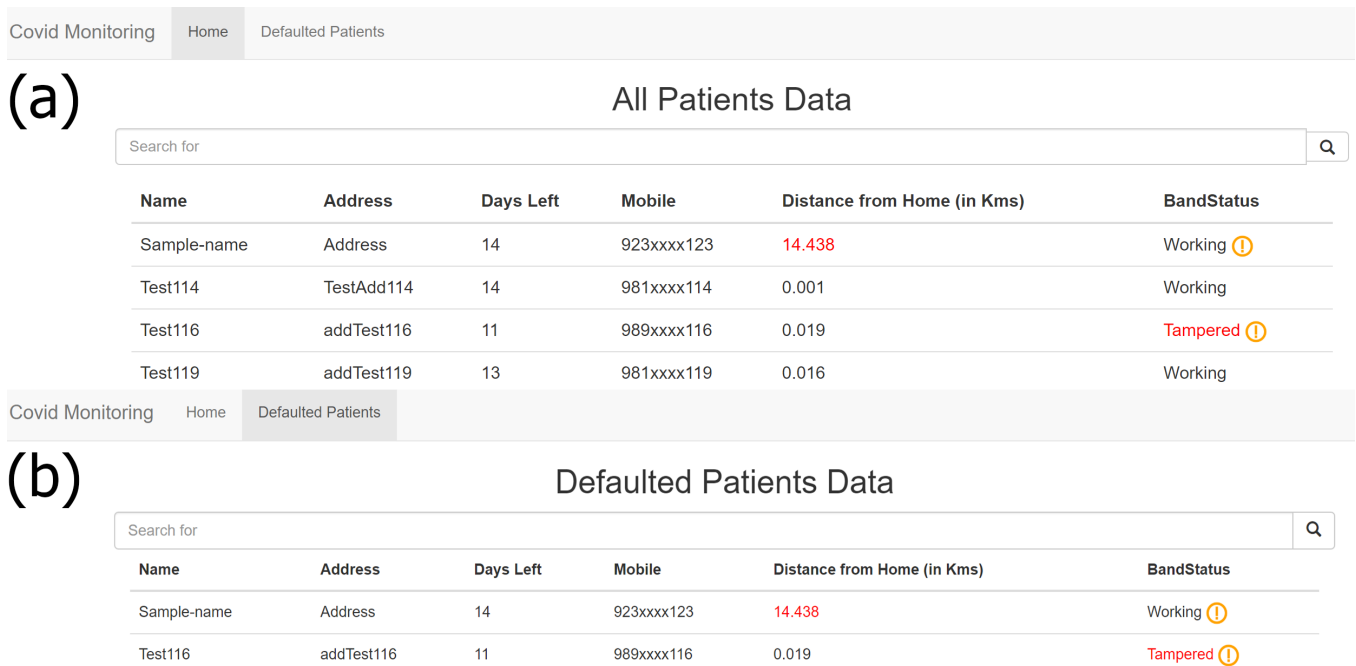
Covid Monitoring Home Defaulted Patients

(a)

All Patients Data

Search for

| Name | Address | Days Left | Mobile | Distance from Home (in Kms) | BandStatus |
|---|---|---|---|---|---|
| Sample-name | Address | 14 | 923xxxx123 | 14.438 | Working ! |
| Test114 | TestAdd114 | 14 | 981xxxx114 | 0.001 | Working |
| Test116 | addTest116 | 11 | 989xxxx116 | 0.019 | Tampered ! |
| Test119 | addTest119 | 13 | 981xxxx119 | 0.016 | Working |

Covid Monitoring Home Defaulted Patients

(b)

Defaulted Patients Data

Search for

| Name | Address | Days Left | Mobile | Distance from Home (in Kms) | BandStatus |
|---|---|---|---|---|---|
| Sample-name | Address | 14 | 923xxxx123 | 14.438 | Working ! |
| Test116 | addTest116 | 11 | 989xxxx116 | 0.019 | Tampered ! |